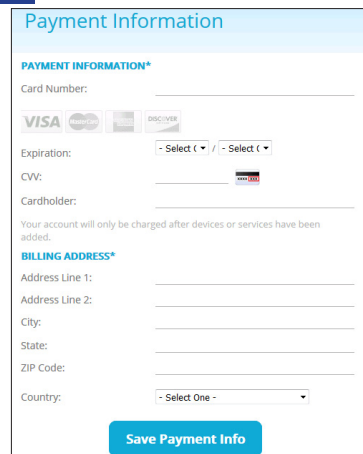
Payment Information

PAYMENT INFORMATION*

Card Number:

VISA MasterCard DISCOVER

Expiration: - Select ( / - Select (

CVV:

Cardholder:

Your account will only be charged after devices or services have been added.

BILLING ADDRESS*

Address Line 1:

Address Line 2:

City:

State:

ZIP Code:

Country: - Select One -

Save Payment Info